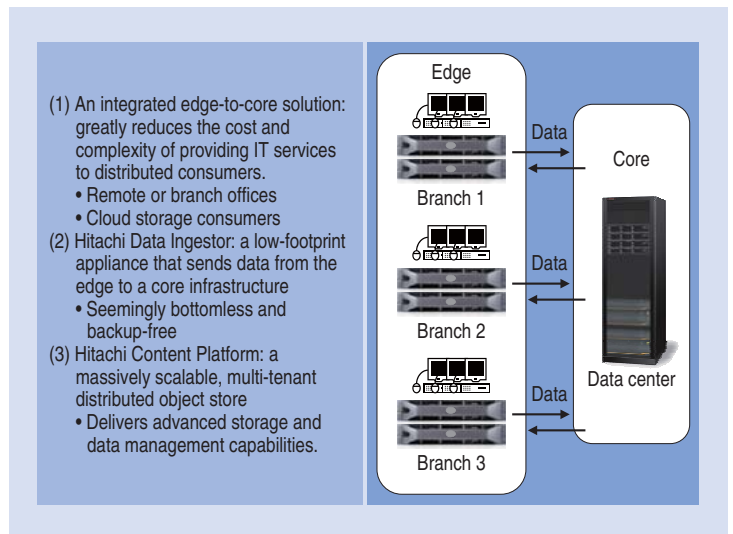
(1) An integrated edge-to-core solution: greatly reduces the cost and complexity of providing IT services to distributed consumers.
• Remote or branch offices
• Cloud storage consumers
(2) Hitachi Data Ingestor: a low-footprint appliance that sends data from the edge to a core infrastructure
• Seemingly bottomless and backup-free
(3) Hitachi Content Platform: a massively scalable, multi-tenant distributed object store
• Delivers advanced storage and data management capabilities.

Edge

Branch 1

Branch 2

Branch 3

Data

Data

Data

Core

Data center